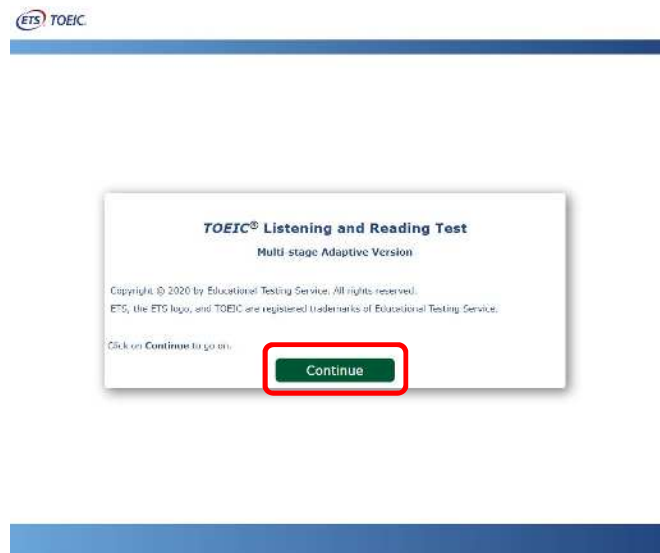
ETS TOEIC.

TOEIC® Listening and Reading Test

Multi-stage Adaptive Version

Copyright © 2020 by Educational Testing Service. All rights reserved.

ETS, the ETS logo, and TOEIC are registered trademarks of Educational Testing Service.

Click on Continue to go on.

Continue